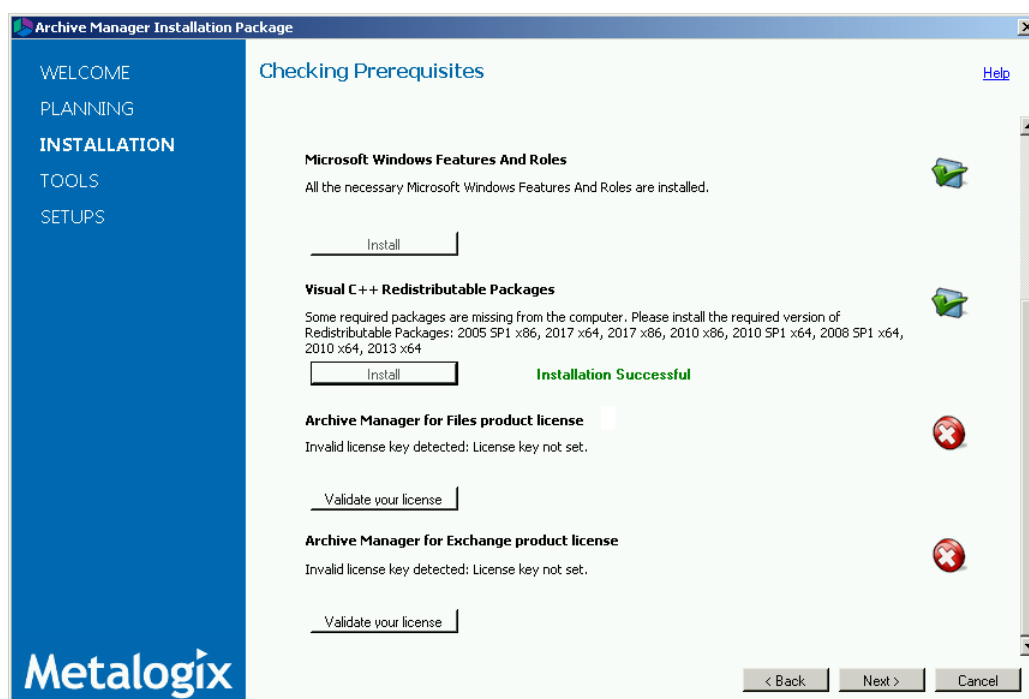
Archive Manager Installation Package

WELCOME
PLANNING
INSTALLATION
TOOLS
SETUPS

Checking Prerequisites

Help

Microsoft Windows Features And Roles

All the necessary Microsoft Windows Features And Roles are installed.

Install

Visual C++ Redistributable Packages

Some required packages are missing from the computer. Please install the required version of Redistributable Packages: 2005 SP1 x86, 2017 x64, 2017 x86, 2010 x86, 2010 SP1 x64, 2008 SP1 x64, 2010 x64, 2013 x64

Install

Installation Successful

Archive Manager for Files product license

Invalid license key detected: License key not set.

Validate your license

Archive Manager for Exchange product license

Invalid license key detected: License key not set.

Validate your license

Metalogix

< Back

Next >

Cancel